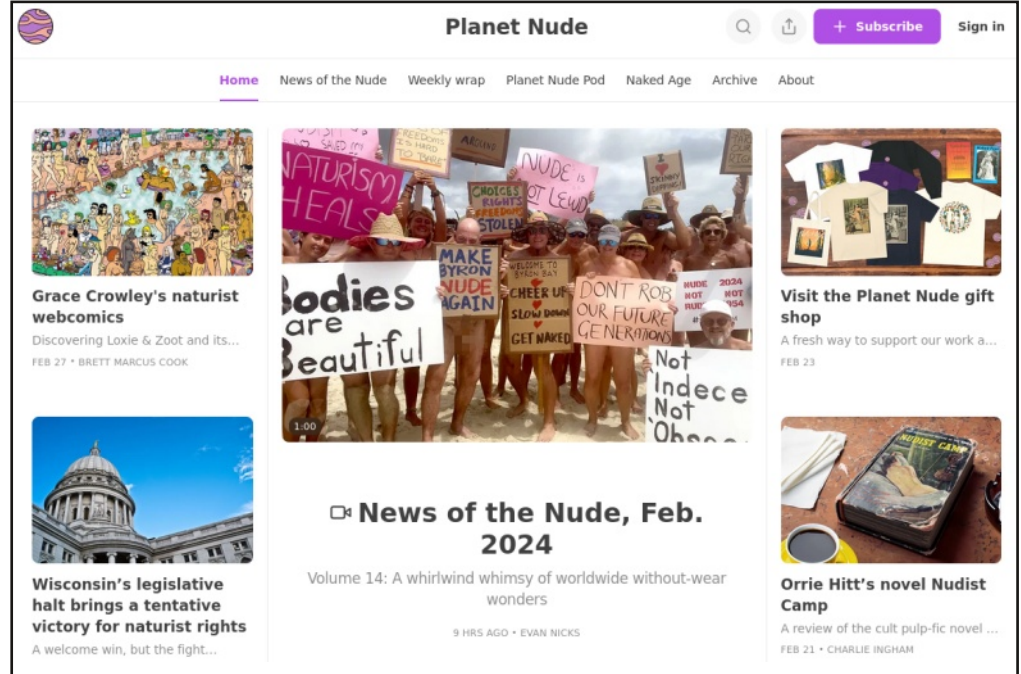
Planet Nude

+ Subscribe

Sign in

Home News of the Nude Weekly wrap Planet Nude Pod Naked Age Archive About

Grace Crowley's naturist webcomics

Discovering Loxie & Zoot and its...

FEB 27 • BRETT MARCUS COOK

NATURISM HEALS

NUDE is NOT LEWD

CHOICES RIGHTS FREEDOMS STOLEN

MAKE BYRON NUDE AGAIN

WELCOME TO BYRON BAY CHEER UP SLOW DOWN GET NAKED

DONT ROB OUR FUTURE GENERATIONS

NUDE NOT RUDE

Bodies are Beautiful

Not Indece Not Obsc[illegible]

1:00

News of the Nude, Feb. 2024

Volume 14: A whirlwind whimsy of worldwide without-wear wonders

9 HRS AGO • EVAN NICKS

Visit the Planet Nude gift shop

A fresh way to support our work a...

FEB 23

Wisconsin's legislative halt brings a tentative victory for naturist rights

A welcome win, but the fight...

NUDIST CAMP

Orrie Hitt's novel Nudist Camp

A review of the cult pulp-fic novel ...

FEB 21 • CHARLIE INGHAM